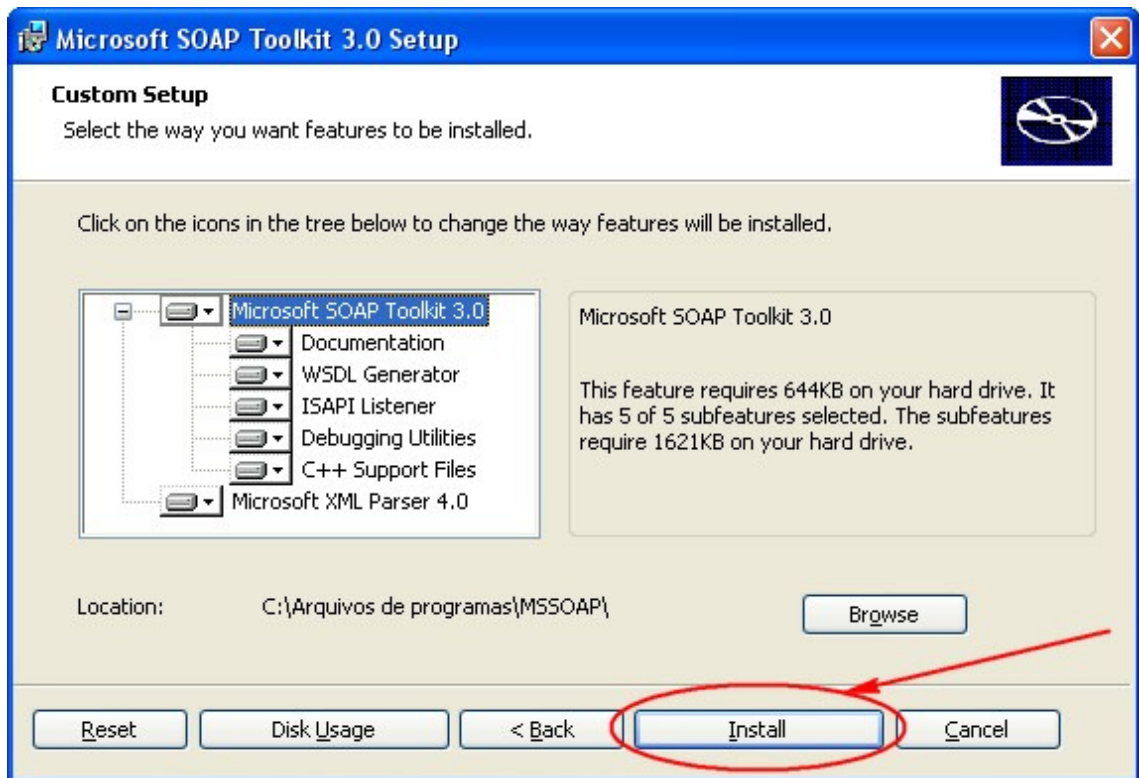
Microsoft SOAP Toolkit 3.0 Setup

Custom Setup
Select the way you want features to be installed.

Click on the icons in the tree below to change the way features will be installed.

Microsoft SOAP Toolkit 3.0
Documentation
WSDL Generator
ISAPI Listener
Debugging Utilities
C++ Support Files
Microsoft XML Parser 4.0

Microsoft SOAP Toolkit 3.0

This feature requires 644KB on your hard drive. It has 5 of 5 subfeatures selected. The subfeatures require 1621KB on your hard drive.

Location: C:\Arquivos de programas\MSSOAP\

Browse

Reset
Disk Usage
< Back
Install
Cancel